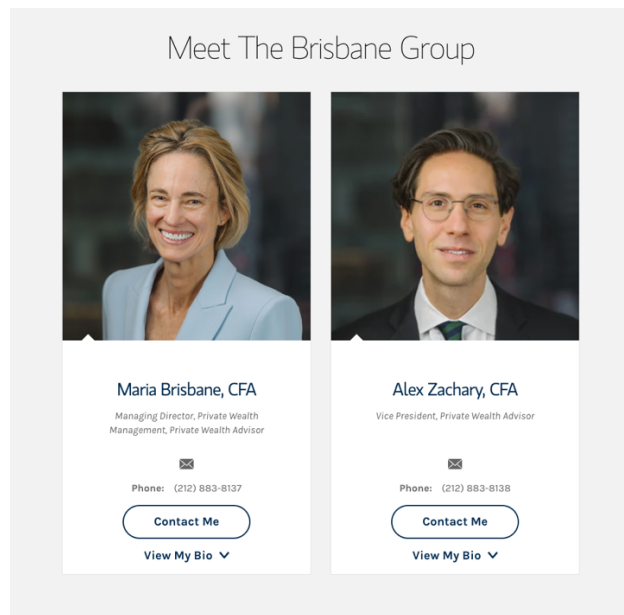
Meet The Brisbane Group

Maria Brisbane, CFA

Managing Director, Private Wealth Management, Private Wealth Advisor

Phone: (212) 883-8137

Contact Me

View My Bio

Alex Zachary, CFA

Vice President, Private Wealth Advisor

Phone: (212) 883-8138

Contact Me

View My Bio